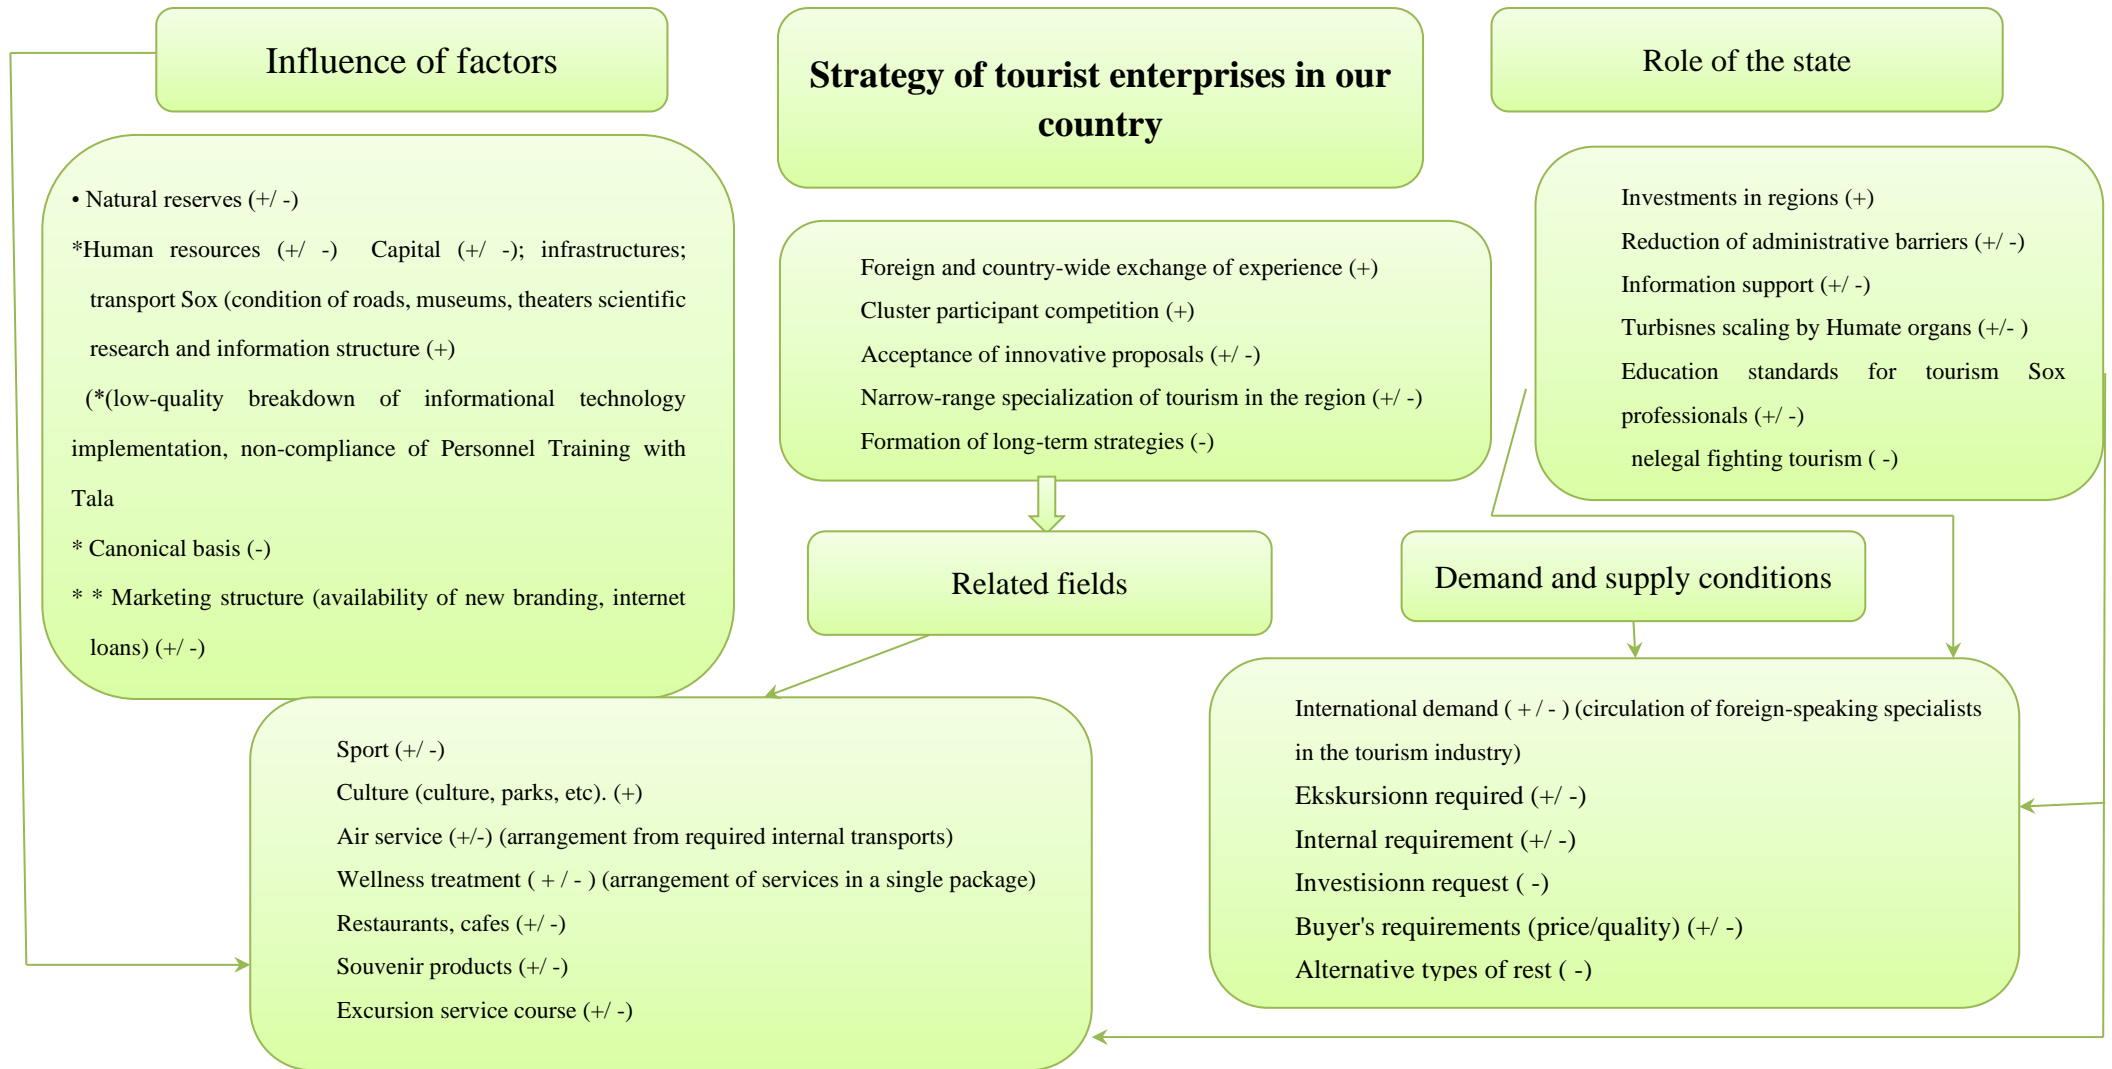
Influence of factors

Strategy of tourist enterprises in our country

Role of the state

• Natural reserves (+/ -)

*Human resources (+/ -) Capital (+/ -); infrastructures; transport Sox (condition of roads, museums, theaters scientific research and information structure (+)

(*(low-quality breakdown of informational technology implementation, non-compliance of Personnel Training with Tala

* Canonical basis (-)

* * Marketing structure (availability of new branding, internet loans) (+/ -)

Foreign and country-wide exchange of experience (+)

Cluster participant competition (+)

Acceptance of innovative proposals (+/ -)

Narrow-range specialization of tourism in the region (+/ -)

Formation of long-term strategies (-)

Investments in regions (+)

Reduction of administrative barriers (+/ -)

Information support (+/ -)

Turbisnes scaling by Humate organs (+/- )

Education standards for tourism Sox professionals (+/ -)

nelegal fighting tourism ( -)

Related fields

Demand and supply conditions

Sport (+/ -)

Culture (culture, parks, etc). (+)

Air service (+/-) (arrangement from required internal transports)

Wellness treatment ( + / - ) (arrangement of services in a single package)

Restaurants, cafes (+/ -)

Souvenir products (+/ -)

Excursion service course (+/ -)

International demand ( + / - ) (circulation of foreign-speaking specialists in the tourism industry)

Ekskursionn required (+/ -)

Internal requirement (+/ -)

Investisionn request ( -)

Buyer's requirements (price/quality) (+/ -)

Alternative types of rest ( -)